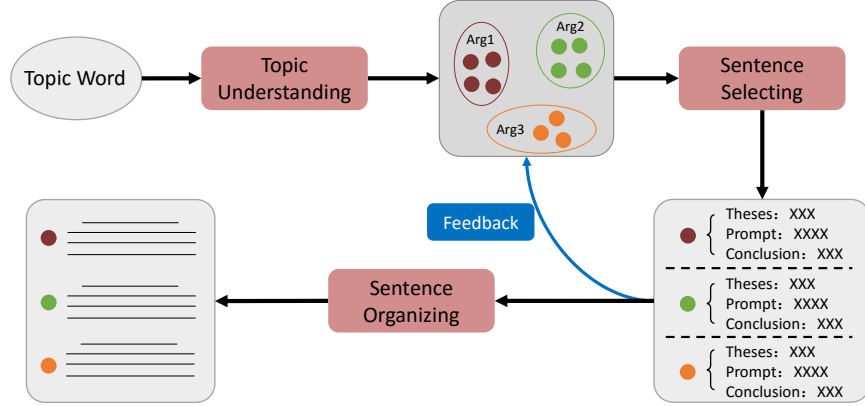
Topic Word

Topic Understanding

Arg1

Arg2

Arg3

Sentence Selecting

Feedback

Theses：XXX
Prompt：XXXX
Conclusion：XXX

Theses：XXX
Prompt：XXXX
Conclusion：XXX

Theses：XXX
Prompt：XXXX
Conclusion：XXX

Sentence Organizing